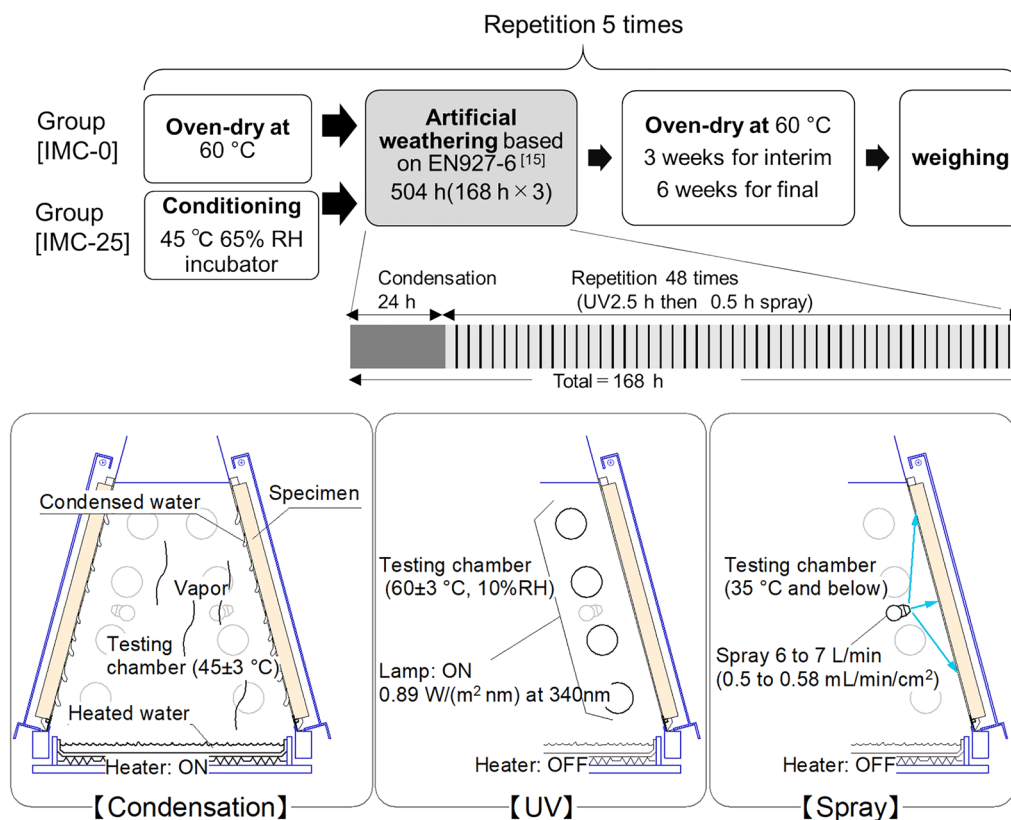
Repetition 5 times

Group [IMC-0]

Oven-dry at 60 °C

Group [IMC-25]

Conditioning 45 ℃ 65% RH incubator

Artificial weathering based on EN927-6$^{[15]}$ 504 h(168 h × 3)

Oven-dry at 60 °C 3 weeks for interim 6 weeks for final

weighing

Condensation 24 h

Repetition 48 times (UV2.5 h then 0.5 h spray)

Total = 168 h

Condensed water

Specimen

Vapor

Testing chamber (45±3 °C)

Heated water

Heater: ON

【Condensation】

Testing chamber (60±3 °C, 10%RH)

Lamp: ON 0.89 W/(m$^2$ nm) at 340nm

Heater: OFF

【UV】

Testing chamber (35 °C and below)

Spray 6 to 7 L/min (0.5 to 0.58 mL/min/cm$^2$)

Heater: OFF

【Spray】